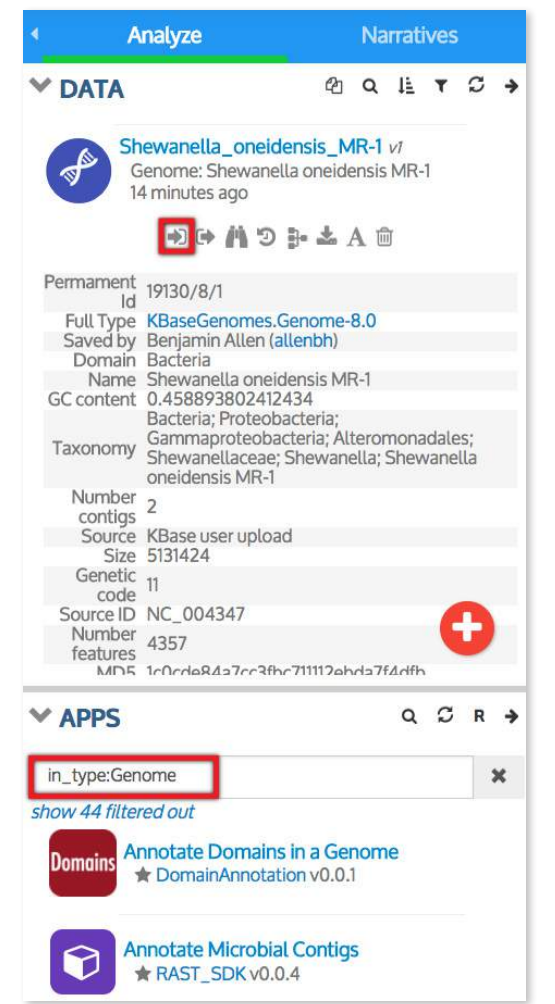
Analyze Narratives

DATA

Shewanella_oneidensis_MR-1 v1
Genome: Shewanella oneidensis MR-1
14 minutes ago

A

| | |
|---|---|
| Permament Id | 19130/8/1 |
| Full Type | KBaseGenomes.Genome-8.0 |
| Saved by | Benjamin Allen (allenbh) |
| Domain | Bacteria |
| Name | Shewanella oneidensis MR-1 |
| GC content | 0.458893802412434 |
| Taxonomy | Bacteria; Proteobacteria; Gammaproteobacteria; Alteromonadales; Shewanellaceae; Shewanella; Shewanella oneidensis MR-1 |
| Number contigs | 2 |
| Source | KBase user upload |
| Size | 5131424 |
| Genetic code | 11 |
| Source ID | NC_004347 |
| Number features | 4357 |
| MD5 | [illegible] |

APPS

R

in_type:Genome

show 44 filtered out

Domains
Annotate Domains in a Genome
DomainAnnotation v0.0.1

Annotate Microbial Contigs
RAST_SDK v0.0.4